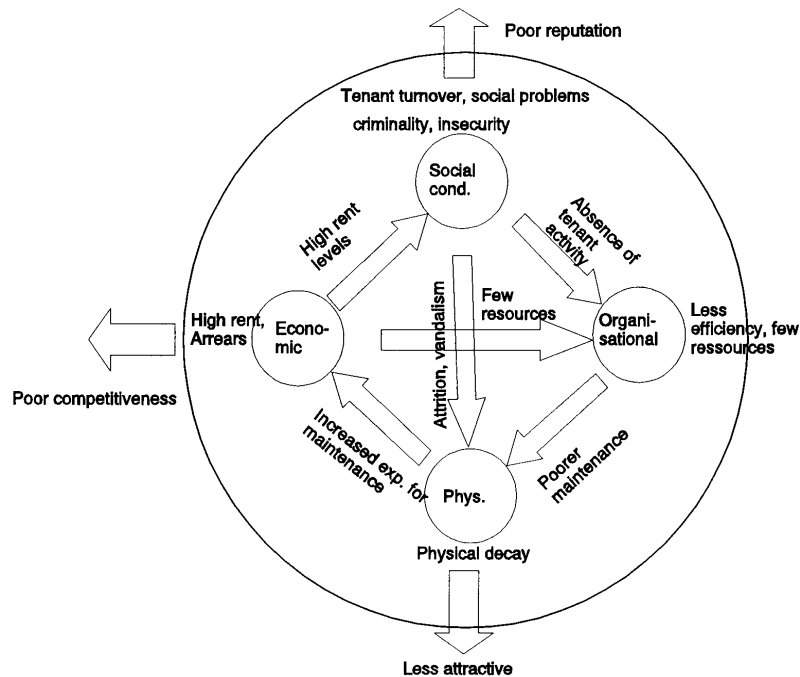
Poor reputation

Tenant turnover, social problems
criminality, insecurity

Social cond.

High rent levels

Absence of tenant activity

Attrition, vandalism

Few resources

High rent, Arrears

Economic

Organisational

Less efficiency, few ressources

Poor competitiveness

Increased exp. for maintenance

Poorer maintenance

Phys.

Physical decay

Less attractive